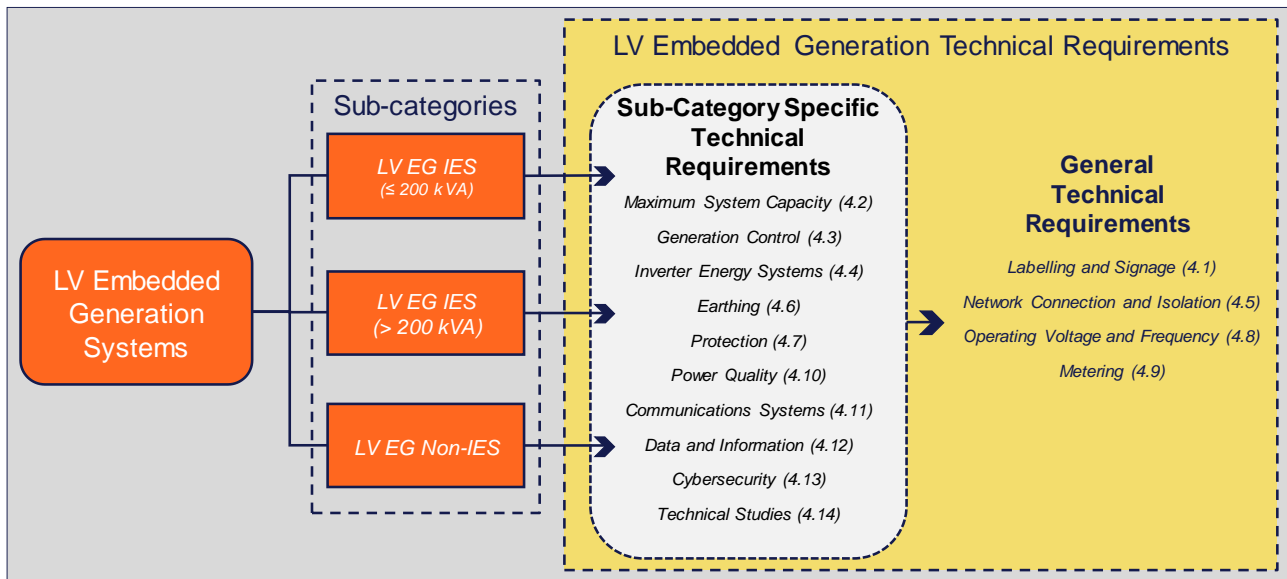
LV Embedded Generation Systems

Sub-categories

LV EG IES
(≤ 200 kVA)

LV EG IES
(> 200 kVA)

LV EG Non-IES

LV Embedded Generation Technical Requirements

Sub-Category Specific Technical Requirements

Maximum System Capacity (4.2)
Generation Control (4.3)
Inverter Energy Systems (4.4)
Earthing (4.6)
Protection (4.7)
Power Quality (4.10)
Communications Systems (4.11)
Data and Information (4.12)
Cybersecurity (4.13)
Technical Studies (4.14)

General Technical Requirements

Labelling and Signage (4.1)
Network Connection and Isolation (4.5)
Operating Voltage and Frequency (4.8)
Metering (4.9)